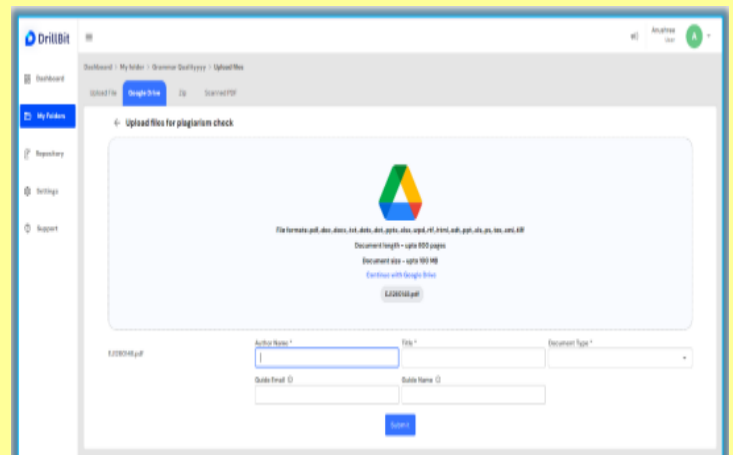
DrillBit

Anushree
User
A

Dashboard
My Folders
Repository
Settings
Support

Dashboard > My folder > Grammar Qualityyyy > Upload files

Upload File
Google Drive
Zip
Scanned PDF

← Upload files for plagiarism check

File formats: pdf, doc, docx, txt, dotx, dot, pptx, xlsx, wpd, rtf, html, odt, ppt, xls, ps, tex, xml, tiff

Document length – upto 800 pages

Document size – upto 100 MB

Continue with Google Drive

EJ280148.pdf

EJ280148.pdf

Author Name *
Title *
Document Type *
Guide Email
Guide Name

Submit